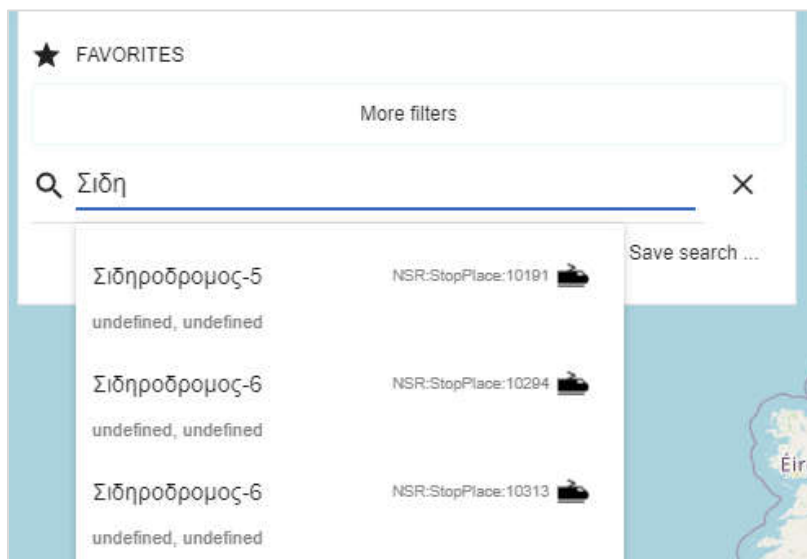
FAVORITES

More filters

Σιδη

Save search ...

Σιδηροδρομος-5 NSR:StopPlace:10191

undefined, undefined

Σιδηροδρομος-6 NSR:StopPlace:10294

undefined, undefined

Σιδηροδρομος-6 NSR:StopPlace:10313

undefined, undefined

Éir